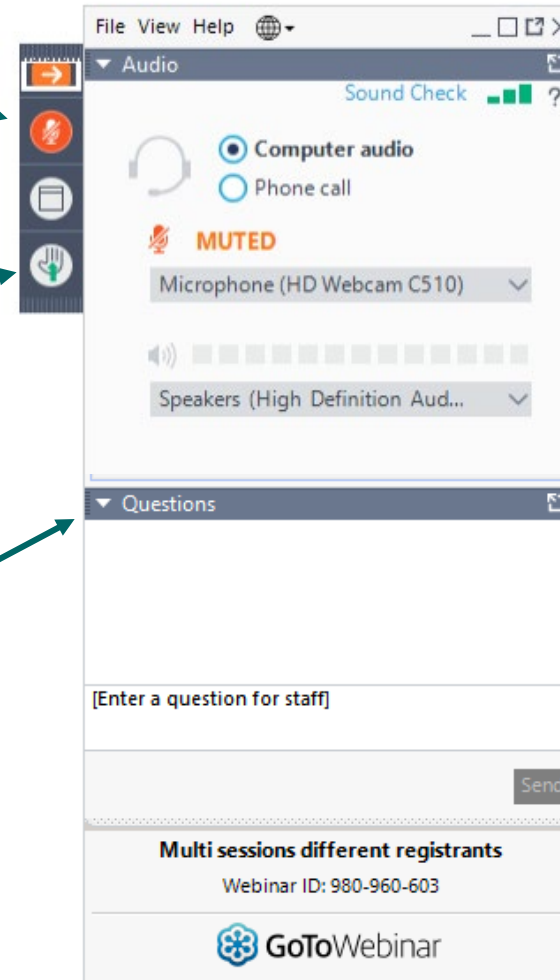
File View Help

Audio

Sound Check ?

Computer audio

Phone call

MUTED

Microphone (HD Webcam C510)

Speakers (High Definition Aud...

Questions

[Enter a question for staff]

Send

Multi sessions different registrants

Webinar ID: 980-960-603

GoToWebinar